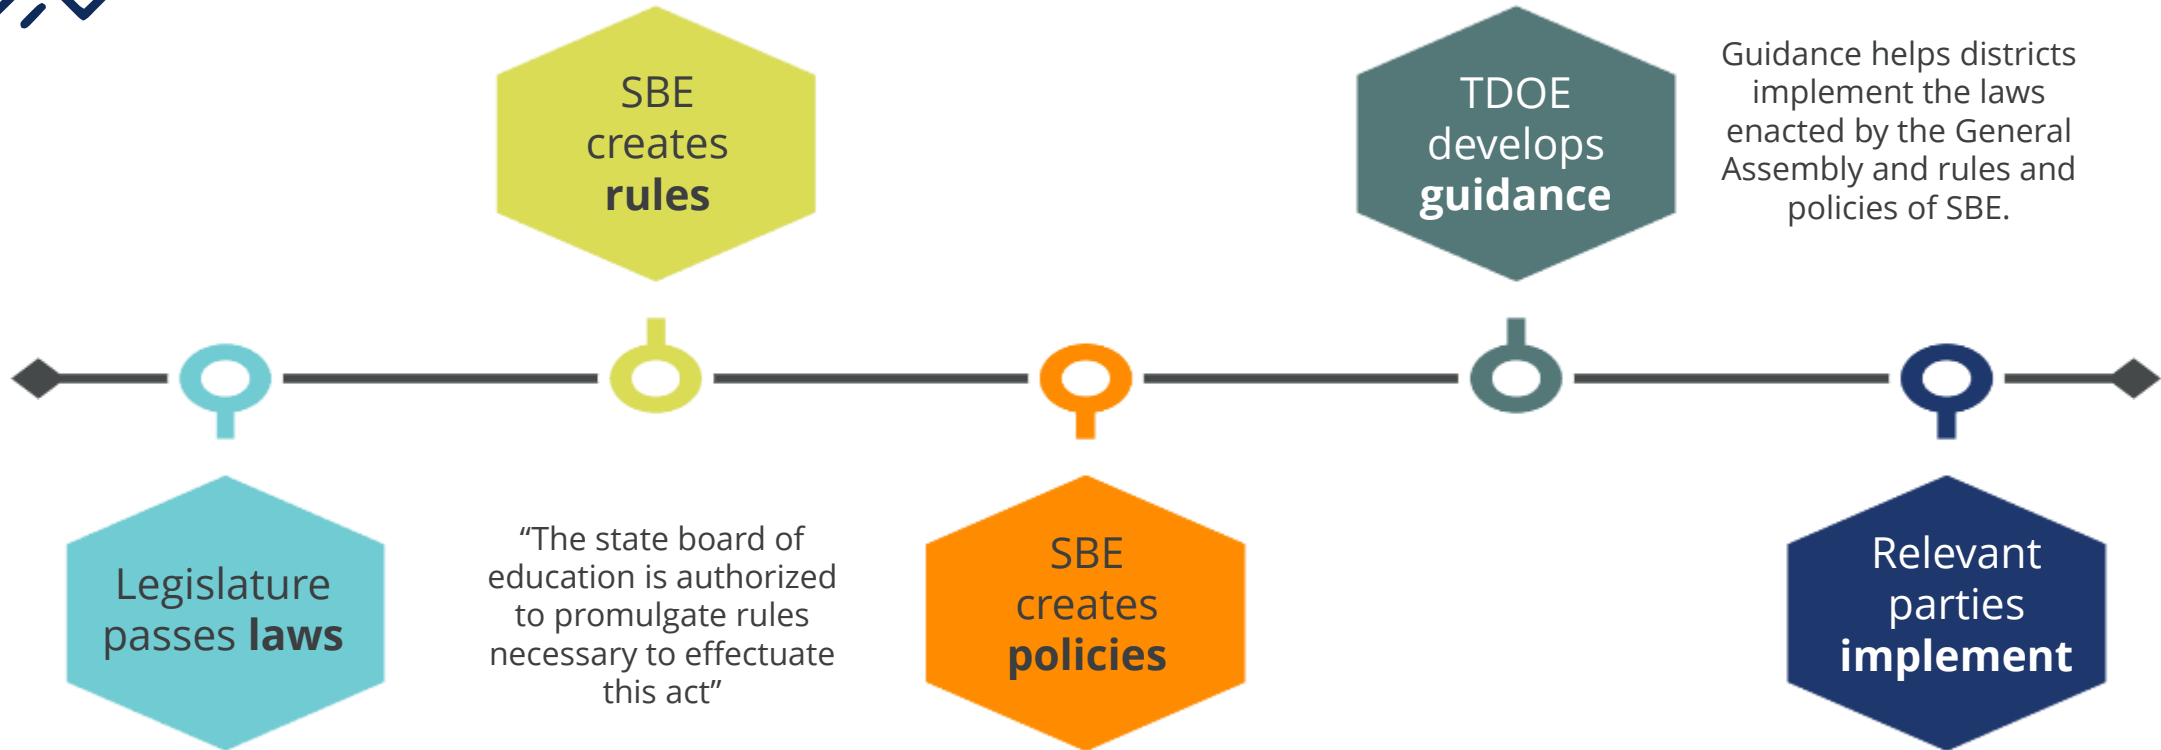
SBE creates **rules**

TDOE develops **guidance**

Guidance helps districts implement the laws enacted by the General Assembly and rules and policies of SBE.

Legislature passes **laws**

“The state board of education is authorized to promulgate rules necessary to effectuate this act”

SBE creates **policies**

Relevant parties **implement**